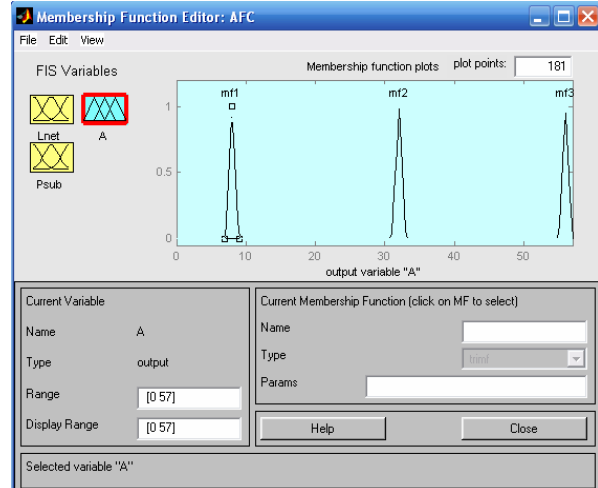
Membership Function Editor: AFC

File Edit View

FIS Variables

Lnet

A

Psub

Membership function plots

plot points: 181

mf1

mf2

mf3

1

0.5

0

0 10 20 30 40 50

output variable "A"

Current Variable

Name A

Type output

Range [0 57]

Display Range [0 57]

Current Membership Function (click on MF to select)

Name

Type trimf

Params

Help

Close

Selected variable "A"